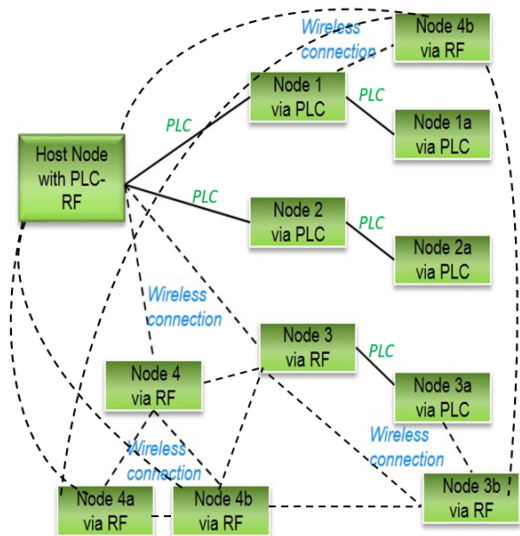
Wireless connection

Node 4b via RF

Node 1 via PLC

PLC

Node 1a via PLC

PLC

Host Node with PLC-RF

PLC

Node 2 via PLC

PLC

Node 2a via PLC

Wireless connection

Node 3 via RF

PLC

Node 4 via RF

Node 3a via PLC

Wireless connection

Wireless connection

Node 4a via RF

Node 4b via RF

Node 3b via RF